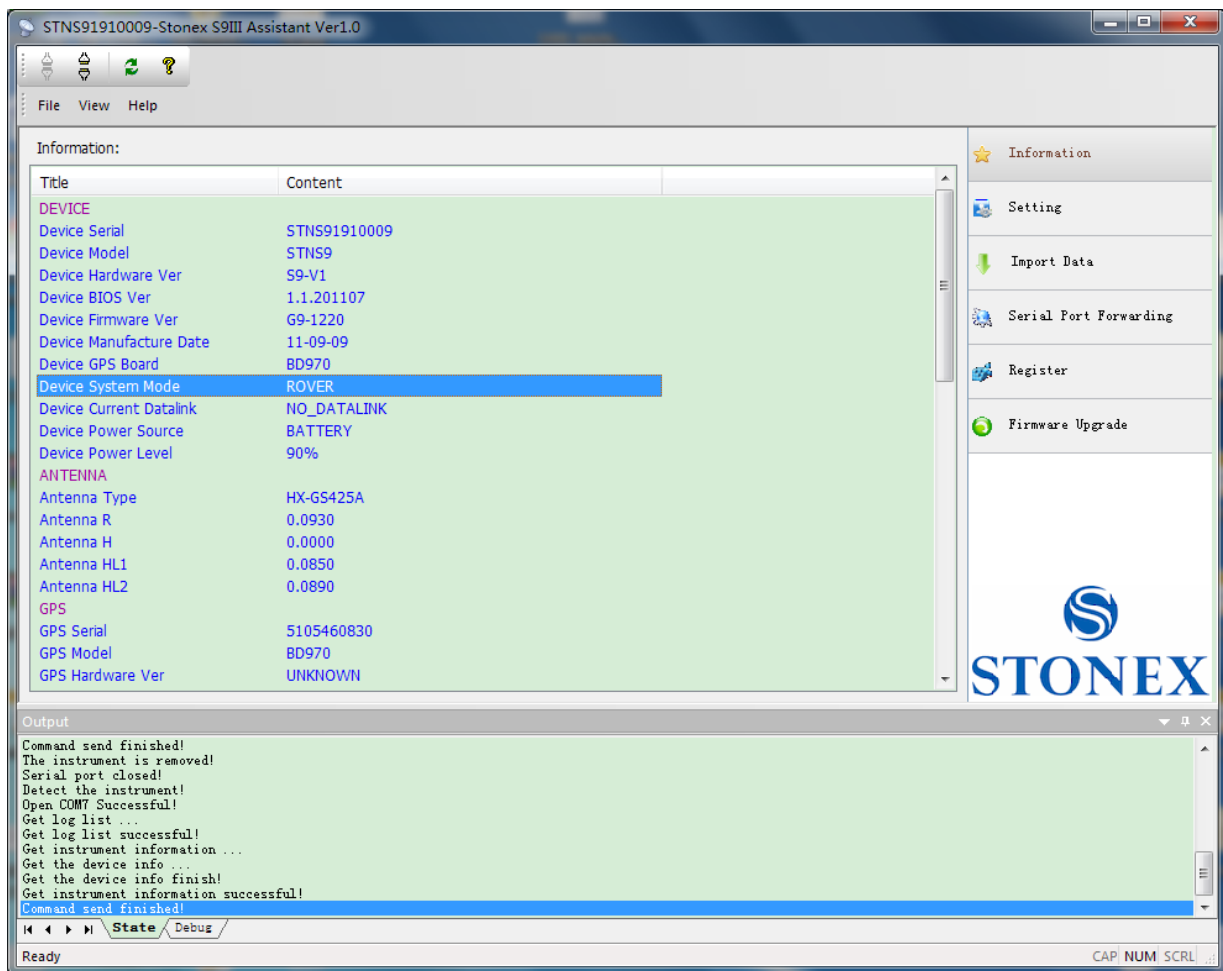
STNS91910009-Stonex S9III Assistant Ver1.0

File View Help

Information:

| Title | Content |
|---|---|
| DEVICE | |
| Device Serial | STNS91910009 |
| Device Model | STNS9 |
| Device Hardware Ver | S9-V1 |
| Device BIOS Ver | 1.1.201107 |
| Device Firmware Ver | G9-1220 |
| Device Manufacture Date | 11-09-09 |
| Device GPS Board | BD970 |
| Device System Mode | ROVER |
| Device Current Datalink | NO_DATALINK |
| Device Power Source | BATTERY |
| Device Power Level | 90% |
| ANTENNA | |
| Antenna Type | HX-GS425A |
| Antenna R | 0.0930 |
| Antenna H | 0.0000 |
| Antenna HL1 | 0.0850 |
| Antenna HL2 | 0.0890 |
| GPS | |
| GPS Serial | 5105460830 |
| GPS Model | BD970 |
| GPS Hardware Ver | UNKNOWN |

Information
Setting
Import Data
Serial Port Forwarding
Register
Firmware Upgrade

STONEX

Output

Command send finished!
The instrument is removed!
Serial port closed!
Detect the instrument!
Open COM7 Successful!
Get log list ...
Get log list successful!
Get instrument information ...
Get the device info ...
Get the device info finish!
Get instrument information successful!
Command send finished!

State Debug

Ready CAP NUM SCRL